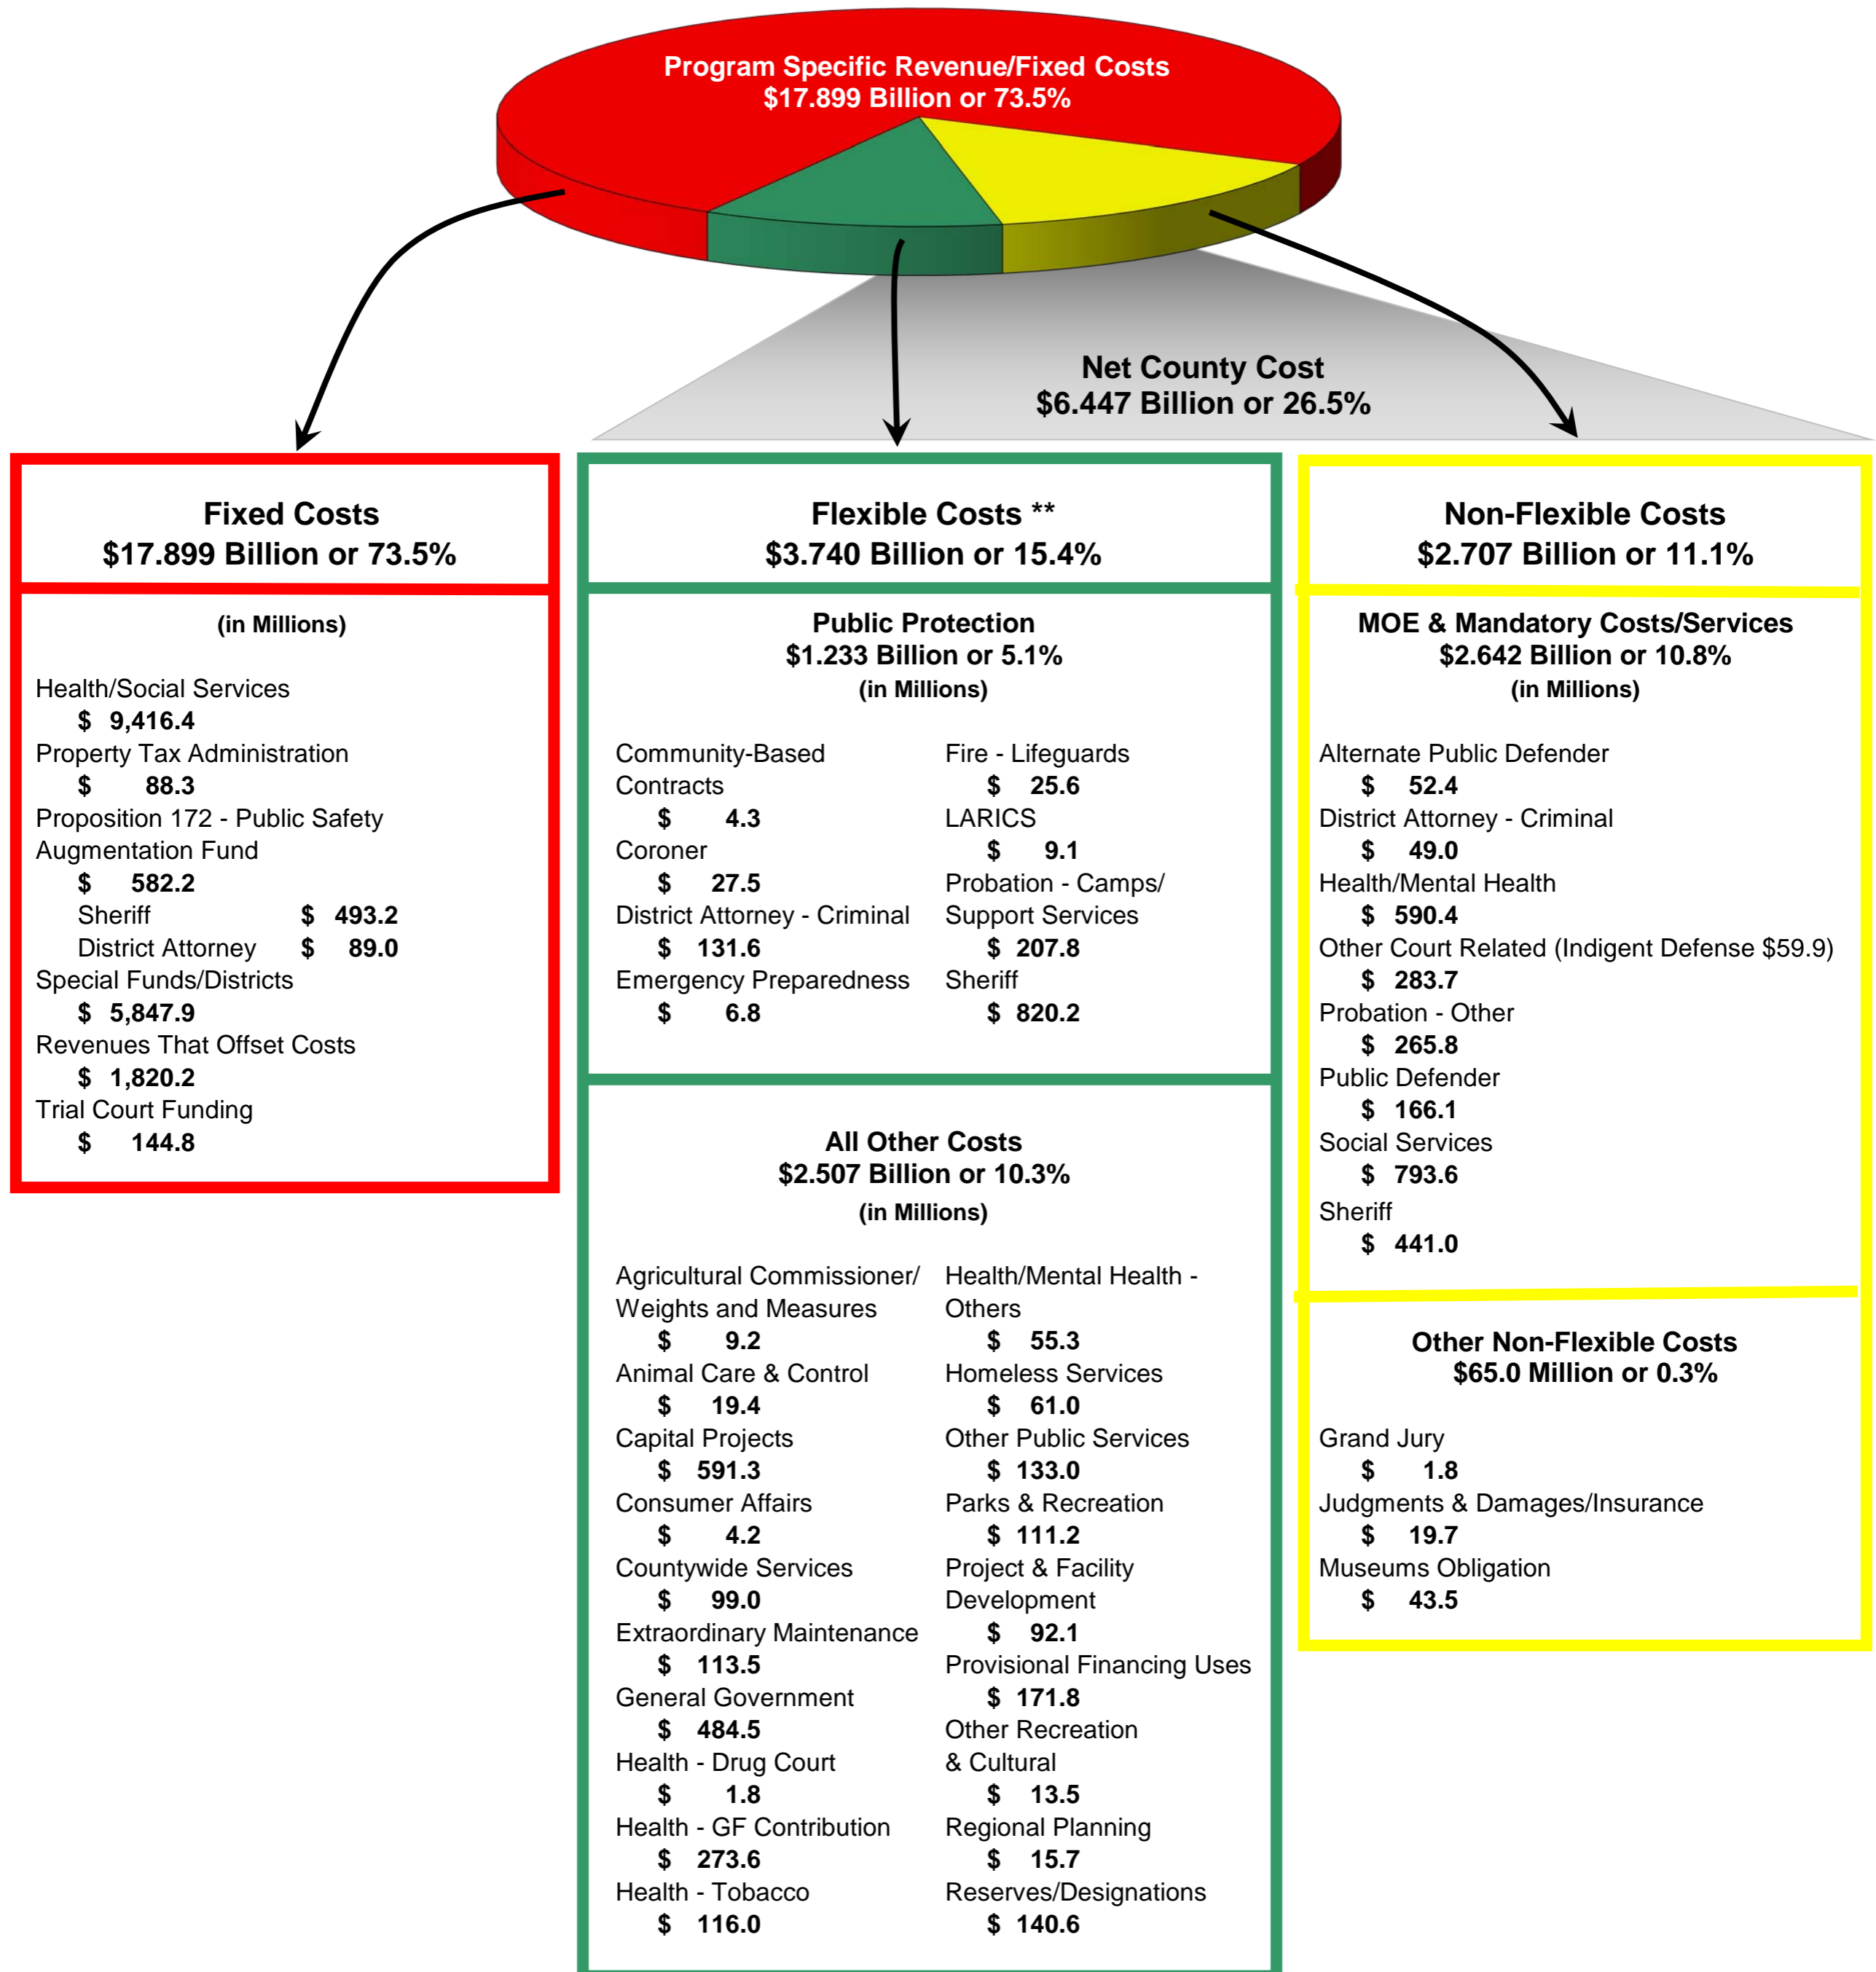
Program Specific Revenue/Fixed Costs
$17.899 Billion or 73.5%

Net County Cost
$6.447 Billion or 26.5%

Fixed Costs
$17.899 Billion or 73.5%

(in Millions)

Health/Social Services
$ 9,416.4
Property Tax Administration
$ 88.3
Proposition 172 - Public Safety Augmentation Fund
$ 582.2
Sheriff $ 493.2
District Attorney $ 89.0
Special Funds/Districts
$ 5,847.9
Revenues That Offset Costs
$ 1,820.2
Trial Court Funding
$ 144.8

Flexible Costs **
$3.740 Billion or 15.4%

Public Protection
$1.233 Billion or 5.1%
(in Millions)

Community-Based Contracts
$ 4.3
Coroner
$ 27.5
District Attorney - Criminal
$ 131.6
Emergency Preparedness
$ 6.8

Fire - Lifeguards
$ 25.6
LARICS
$ 9.1
Probation - Camps/ Support Services
$ 207.8
Sheriff
$ 820.2

All Other Costs
$2.507 Billion or 10.3%
(in Millions)

Agricultural Commissioner/ Weights and Measures
$ 9.2
Animal Care & Control
$ 19.4
Capital Projects
$ 591.3
Consumer Affairs
$ 4.2
Countywide Services
$ 99.0
Extraordinary Maintenance
$ 113.5
General Government
$ 484.5
Health - Drug Court
$ 1.8
Health - GF Contribution
$ 273.6
Health - Tobacco
$ 116.0

Health/Mental Health - Others
$ 55.3
Homeless Services
$ 61.0
Other Public Services
$ 133.0
Parks & Recreation
$ 111.2
Project & Facility Development
$ 92.1
Provisional Financing Uses
$ 171.8
Other Recreation & Cultural
$ 13.5
Regional Planning
$ 15.7
Reserves/Designations
$ 140.6

Non-Flexible Costs
$2.707 Billion or 11.1%

MOE & Mandatory Costs/Services
$2.642 Billion or 10.8%
(in Millions)

Alternate Public Defender
$ 52.4
District Attorney - Criminal
$ 49.0
Health/Mental Health
$ 590.4
Other Court Related (Indigent Defense $59.9)
$ 283.7
Probation - Other
$ 265.8
Public Defender
$ 166.1
Social Services
$ 793.6
Sheriff
$ 441.0

Other Non-Flexible Costs
$65.0 Million or 0.3%

Grand Jury
$ 1.8
Judgments & Damages/Insurance
$ 19.7
Museums Obligation
$ 43.5